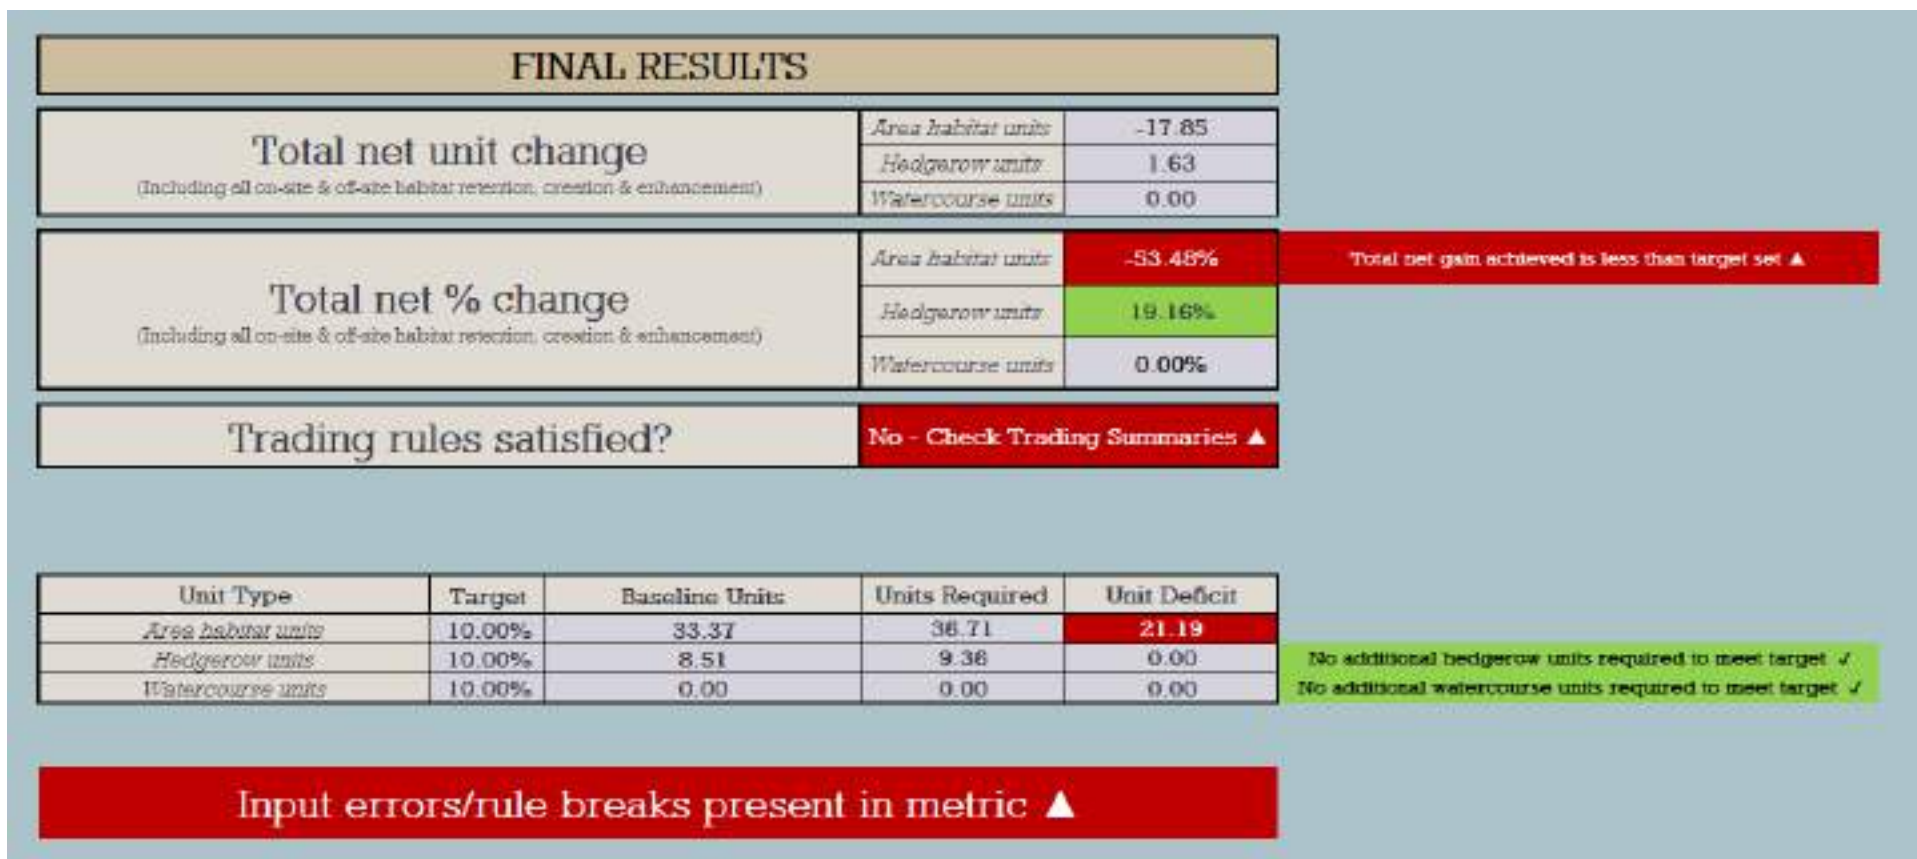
FINAL RESULTS

| Total net unit change (Including all on-site & off-site habitat retention, creation & enhancement) | Area habitat units | -17.85 |
|---|---|---|
| | Hedgerow units | 1.63 |
| | Watercourse units | 0.00 |

| Total net % change (Including all on-site & off-site habitat retention, creation & enhancement) | Area habitat units | -53.48% |
|---|---|---|
| | Hedgerow units | 19.16% |
| | Watercourse units | 0.00% |

Total net gain achieved is less than target set ▲

Trading rules satisfied? No - Check Trading Summaries ▲

| Unit Type | Target | Baseline Units | Units Required | Unit Deficit |
|---|---|---|---|---|
| Area habitat units | 10.00% | 33.37 | 36.71 | 21.19 |
| Hedgerow units | 10.00% | 8.51 | 9.36 | 0.00 |
| Watercourse units | 10.00% | 0.00 | 0.00 | 0.00 |

No additional hedgerow units required to meet target ✓
No additional watercourse units required to meet target ✓

Input errors/rule breaks present in metric ▲